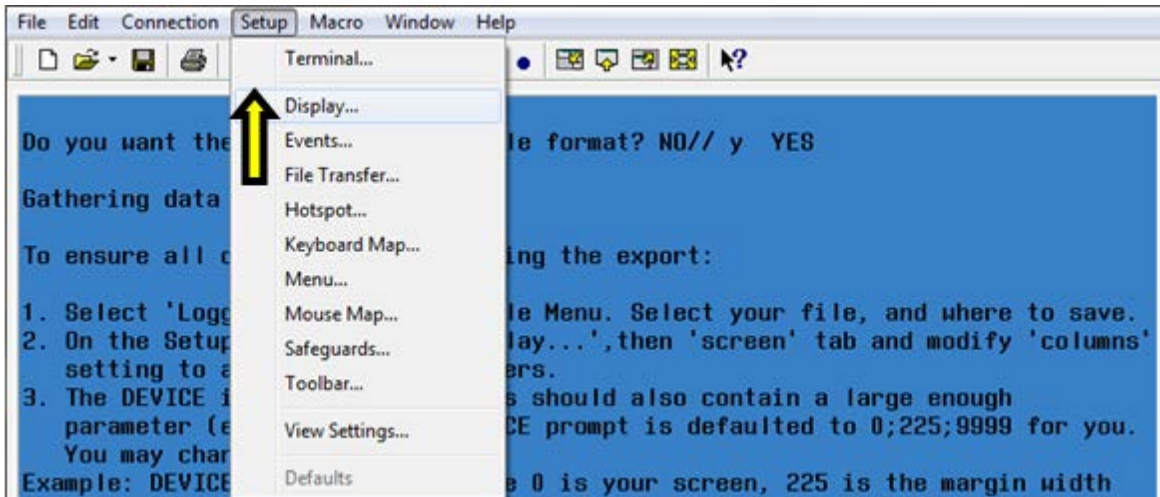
File Edit Connection Setup Macro Window Help

Terminal...
Display...
Events...
File Transfer...
Hotspot...
Keyboard Map...
Menu...
Mouse Map...
Safeguards...
Toolbar...
View Settings...
Defaults

Do you want the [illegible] le format? NO// y YES

Gathering data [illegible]

To ensure all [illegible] ing the export:

1. Select 'Logg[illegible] le Menu. Select your file, and where to save.
2. On the Setup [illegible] lay...',then 'screen' tab and modify 'columns' setting to a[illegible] ers.
3. The DEVICE i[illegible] s should also contain a large enough parameter (e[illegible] CE prompt is defaulted to 0;225;9999 for you. You may char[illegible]
Example: DEVICE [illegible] e 0 is your screen, 225 is the margin width